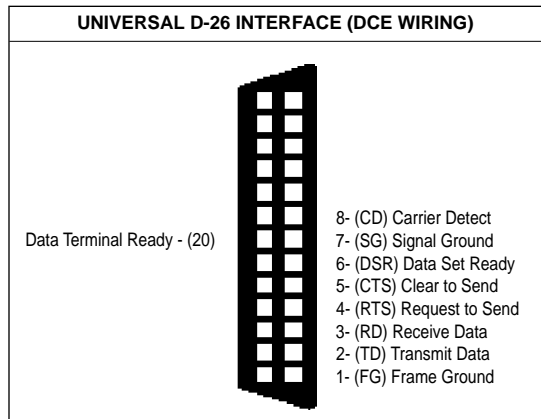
UNIVERSAL D-26 INTERFACE (DCE WIRING)

Data Terminal Ready - (20)

8- (CD) Carrier Detect
7- (SG) Signal Ground
6- (DSR) Data Set Ready
5- (CTS) Clear to Send
4- (RTS) Request to Send
3- (RD) Receive Data
2- (TD) Transmit Data
1- (FG) Frame Ground